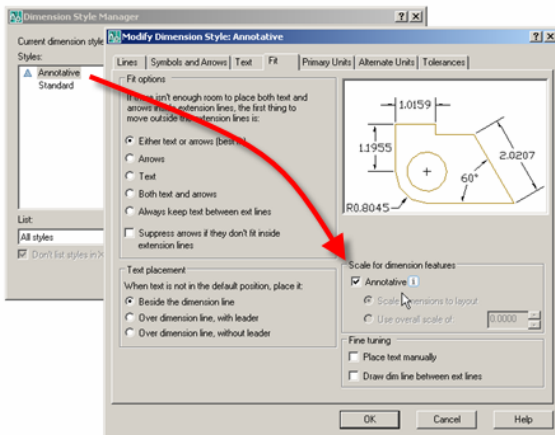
Dimension Style Manager

Current dimension style

Styles:

Annotative

Standard

List:

All styles

Don't list styles in X

Modify Dimension Style: Annotative

Lines | Symbols and Arrows | Text | Fit | Primary Units | Alternate Units | Tolerances

Fit options

If there isn't enough room to place both text and arrows inside extension lines, the first thing to move outside the extension lines is:

Either text or arrows (best fit)

Arrows

Text

Both text and arrows

Always keep text between ext lines

Suppress arrows if they don't fit inside extension lines

Text placement

When text is not in the default position, place it:

Beside the dimension line

Over dimension line, with leader

Over dimension line, without leader

1.0159

1.1955

2.0207

60°

R0.8045

Scale for dimension features

Annotative

Scale dimensions to layout

Use overall scale of:

0.0000

Fine tuning

Place text manually

Draw dim line between ext lines

OK

Cancel

Help